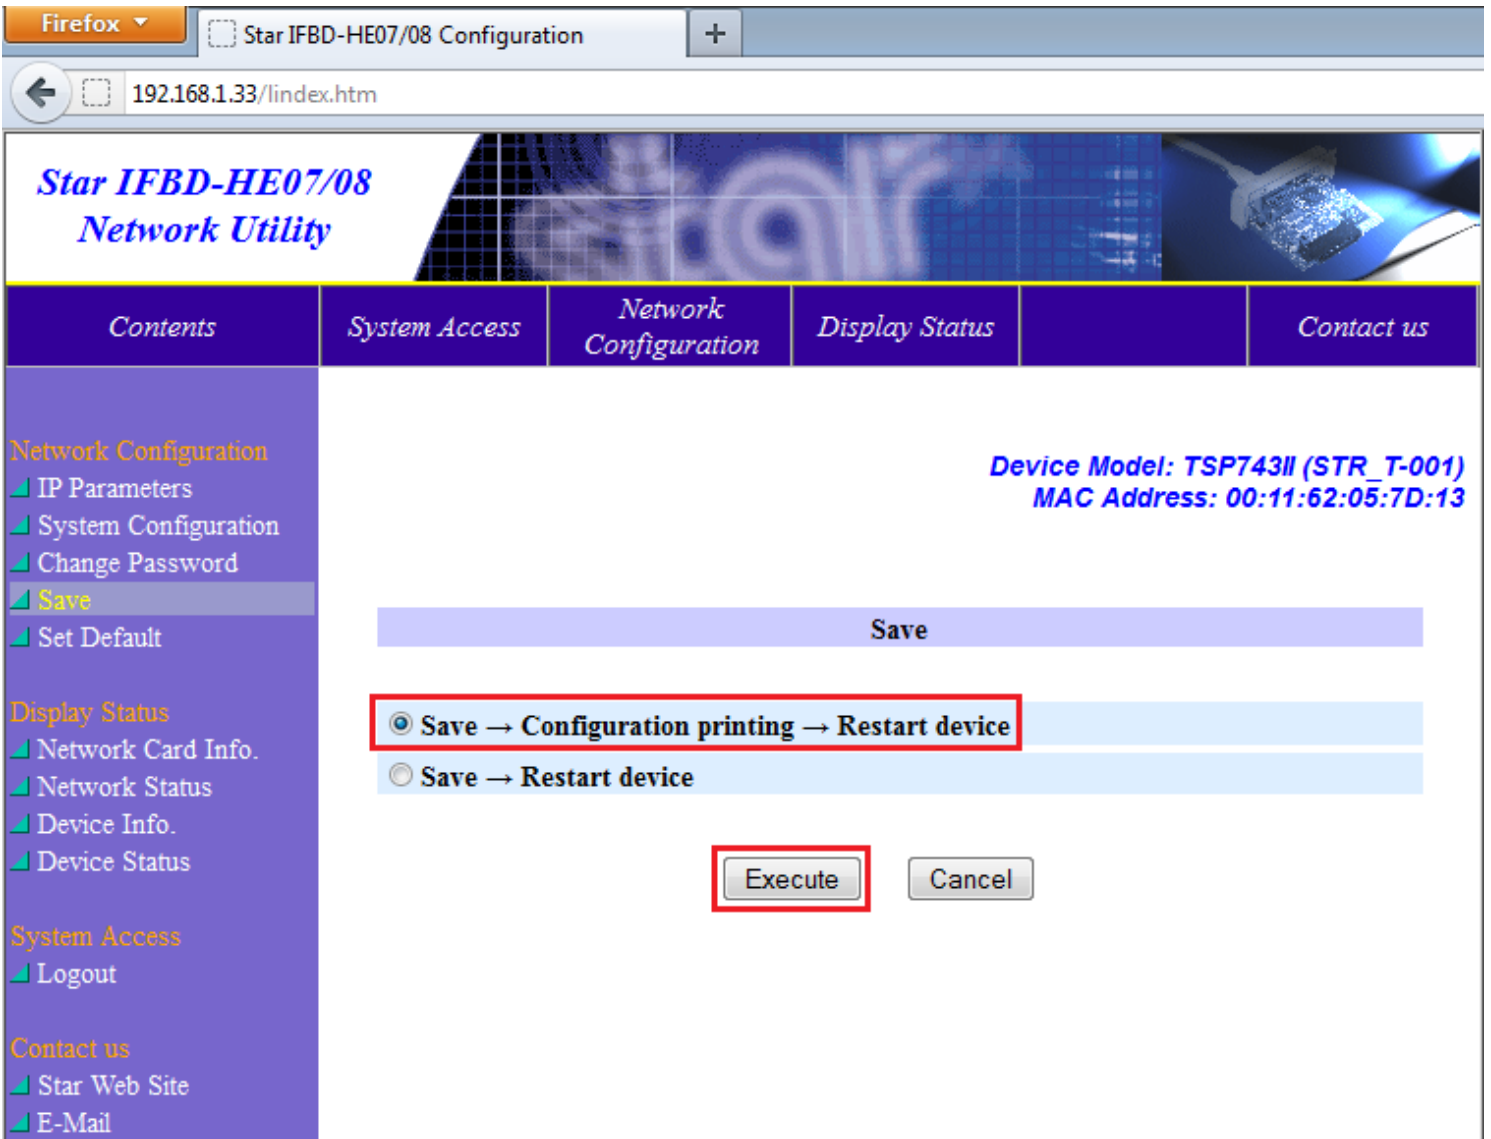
Firefox
Star IFBD-HE07/08 Configuration
+
192.168.1.33/lindex.htm

Star IFBD-HE07/08
Network Utility

Contents
System Access
Network Configuration
Display Status
Contact us

Network Configuration
IP Parameters
System Configuration
Change Password
Save
Set Default

Display Status
Network Card Info.
Network Status
Device Info.
Device Status

System Access
Logout

Contact us
Star Web Site
E-Mail

Device Model: TSP743II (STR_T-001)
MAC Address: 00:11:62:05:7D:13

Save

Save → Configuration printing → Restart device
Save → Restart device

Execute
Cancel